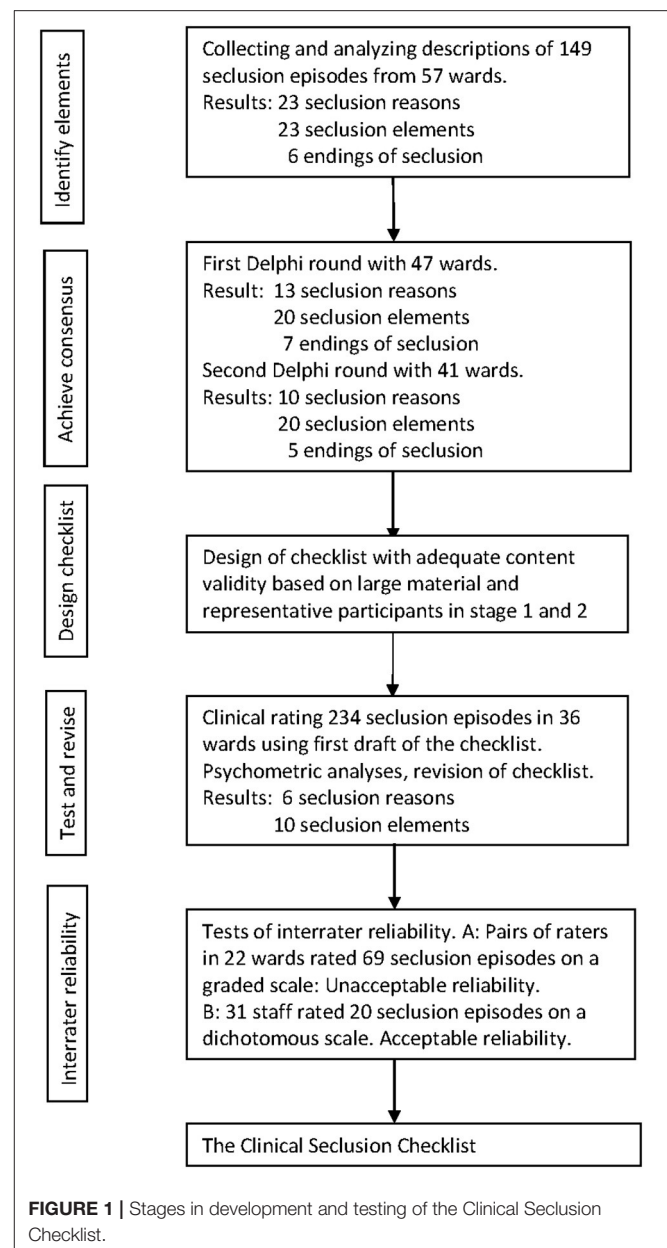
Identify elements

Collecting and analyzing descriptions of 149 seclusion episodes from 57 wards.
Results: 23 seclusion reasons
23 seclusion elements
6 endings of seclusion

Achieve consensus

First Delphi round with 47 wards.
Result: 13 seclusion reasons
20 seclusion elements
7 endings of seclusion
Second Delphi round with 41 wards.
Results: 10 seclusion reasons
20 seclusion elements
5 endings of seclusion

Design checklist

Design of checklist with adequate content validity based on large material and representative participants in stage 1 and 2

Test and revise

Clinical rating 234 seclusion episodes in 36 wards using first draft of the checklist.
Psychometric analyses, revision of checklist.
Results: 6 seclusion reasons
10 seclusion elements

Interrater reliability

Tests of interrater reliability. A: Pairs of raters in 22 wards rated 69 seclusion episodes on a graded scale: Unacceptable reliability.
B: 31 staff rated 20 seclusion episodes on a dichotomous scale. Acceptable reliability.

The Clinical Seclusion Checklist

**FIGURE 1 |** Stages in development and testing of the Clinical Seclusion Checklist.